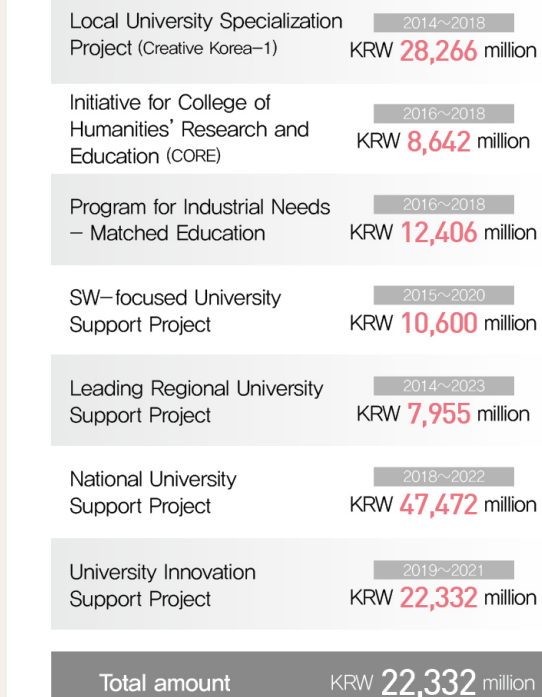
Local University Specialization Project (Creative Korea–1)
2014~2018
KRW 28,266 million

Initiative for College of Humanities' Research and Education (CORE)
2016~2018
KRW 8,642 million

Program for Industrial Needs – Matched Education
2016~2018
KRW 12,406 million

SW–focused University Support Project
2015~2020
KRW 10,600 million

Leading Regional University Support Project
2014~2023
KRW 7,955 million

National University Support Project
2018~2022
KRW 47,472 million

University Innovation Support Project
2019~2021
KRW 22,332 million

Total amount
KRW 22,332 million